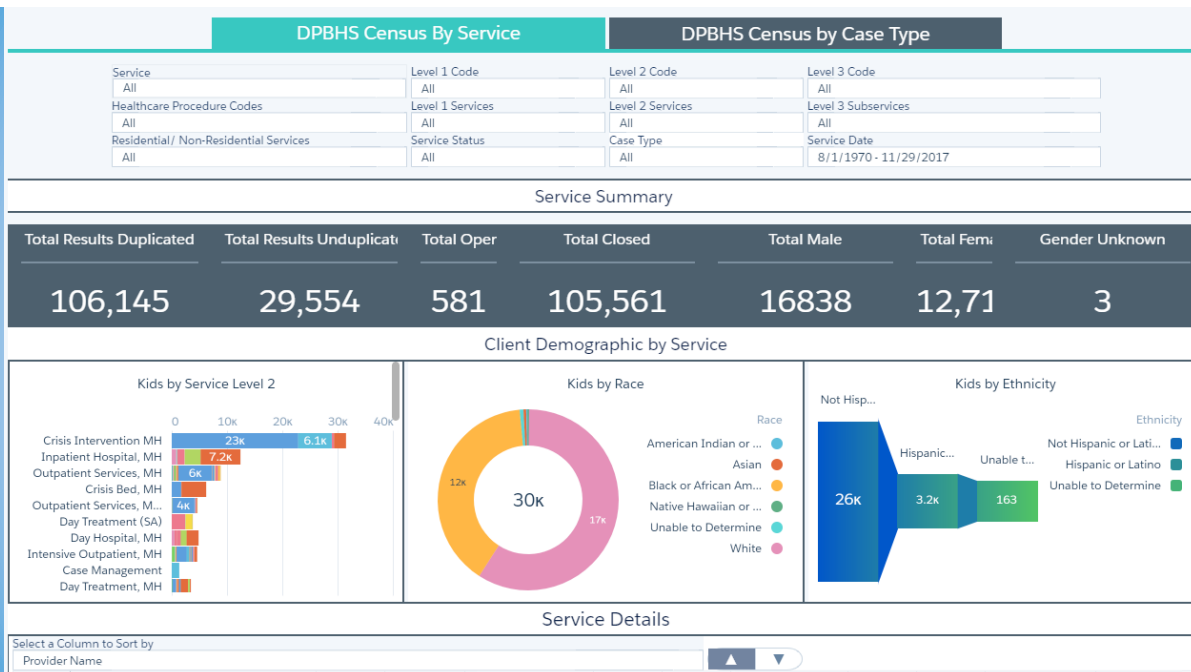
DPBHS Census By Service

DPBHS Census by Case Type

Service
All

Level 1 Code
All

Level 2 Code
All

Level 3 Code
All

Healthcare Procedure Codes
All

Level 1 Services
All

Level 2 Services
All

Level 3 Subservices
All

Residential/ Non-Residential Services
All

Service Status
All

Case Type
All

Service Date
8/1/1970 - 11/29/2017

Service Summary

| Total Results Duplicated | Total Results Unduplicat | Total Oper | Total Closed | Total Male | Total Fema | Gender Unknown |
|---|---|---|---|---|---|---|
| 106,145 | 29,554 | 581 | 105,561 | 16838 | 12,71 | 3 |

Client Demographic by Service

Kids by Service Level 2

0 10K 20K 30K 40K

Crisis Intervention MH 23K 6.1K
Inpatient Hospital, MH 7.2K
Outpatient Services, MH 6K
Crisis Bed, MH
Outpatient Services, M... 4K
Day Treatment (SA)
Day Hospital, MH
Intensive Outpatient, MH
Case Management
Day Treatment, MH

Kids by Race

12K
30K
17K

Race
American Indian or ...
Asian
Black or African Am...
Native Hawaiian or ...
Unable to Determine
White

Kids by Ethnicity

Not Hisp...
Hispanic...
Unable t...
26K
3.2K
163

Ethnicity
Not Hispanic or Lati...
Hispanic or Latino
Unable to Determine

Service Details

Select a Column to Sort by
Provider Name